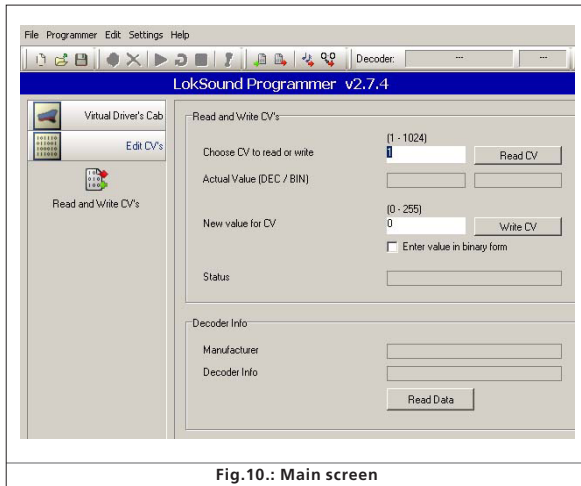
File Programmer Edit Settings Help

Decoder: --- ---

LokSound Programmer v2.7.4

Virtual Driver's Cab

Edit CV's

Read and Write CV's

Read and Write CV's

(1 - 1024)

Choose CV to read or write

1

Read CV

Actual Value (DEC / BIN)

(0 - 255)

New value for CV

0

Write CV

Enter value in binary form

Status

Decoder Info

Manufacturer

Decoder Info

Read Data

Fig.10.: Main screen